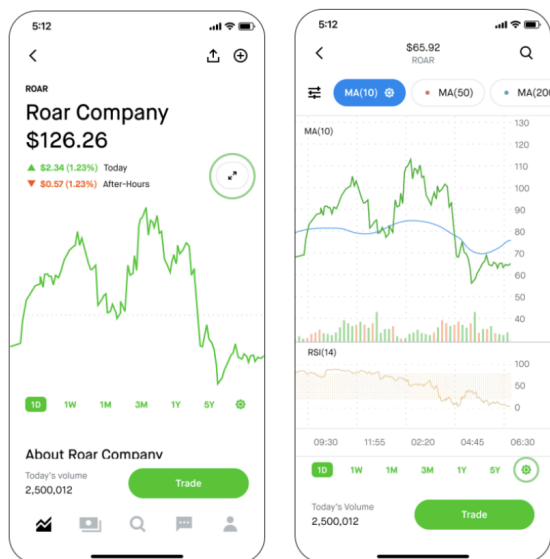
5:12

ROAR

Roar Company

$126.26

▲ $2.34 (1.23%) Today

▼ $0.57 (1.23%) After-Hours

1D 1W 1M 3M 1Y 5Y

About Roar Company

Today's volume

2,500,012

Trade

5:12

$65.92

ROAR

MA(10) MA(50) MA(20

MA(10)

130

120

110

100

90

80

70

60

50

40

RSI(14)

100

50

0

09:30 11:55 02:20 04:45 06:30

1D 1W 1M 3M 1Y 5Y

Today's Volume

2,500,012

Trade